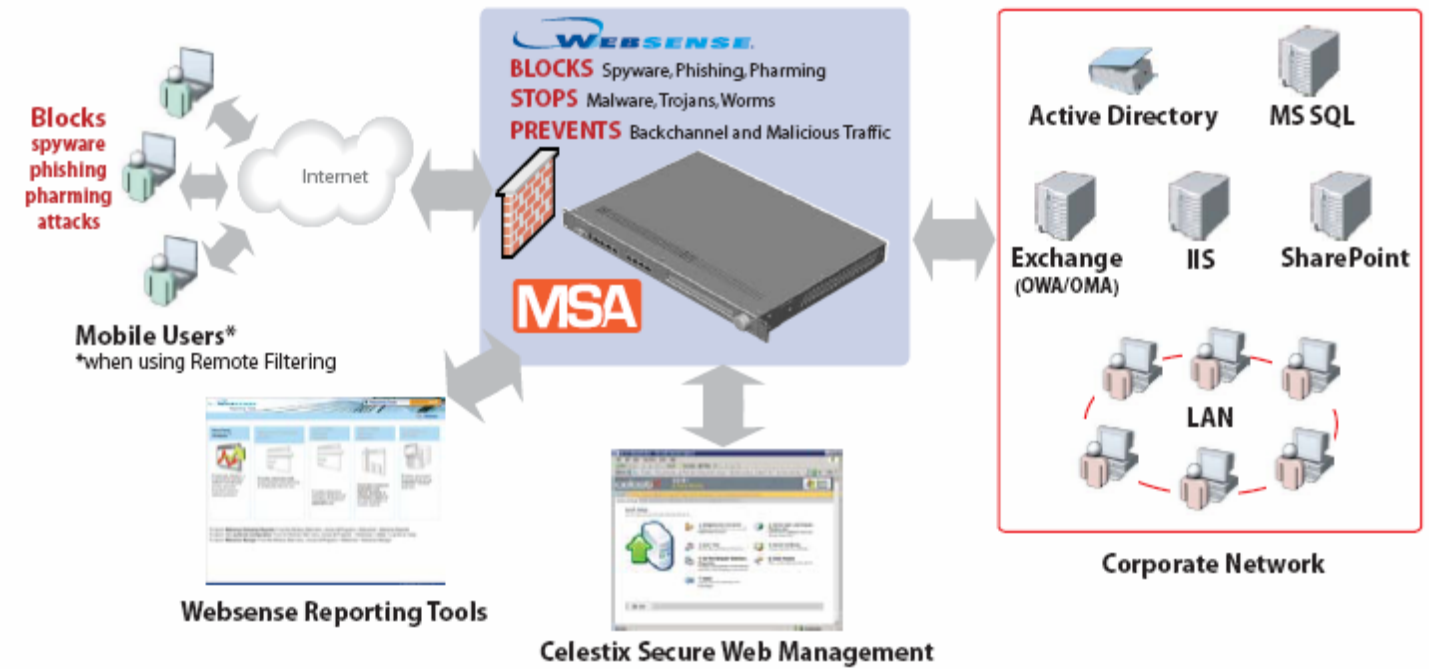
Blocks
spyware
phishing
pharming
attacks

Internet

Mobile Users*
*when using Remote Filtering

WEBSENSE.
BLOCKS Spyware, Phishing, Pharming
STOPS Malware, Trojans, Worms
PREVENTS Backchannel and Malicious Traffic

MSA

Active Directory
MS SQL
Exchange
(OWA/OMA)
IIS
SharePoint
LAN

Corporate Network

Websense Reporting Tools

Celestix Secure Web Management